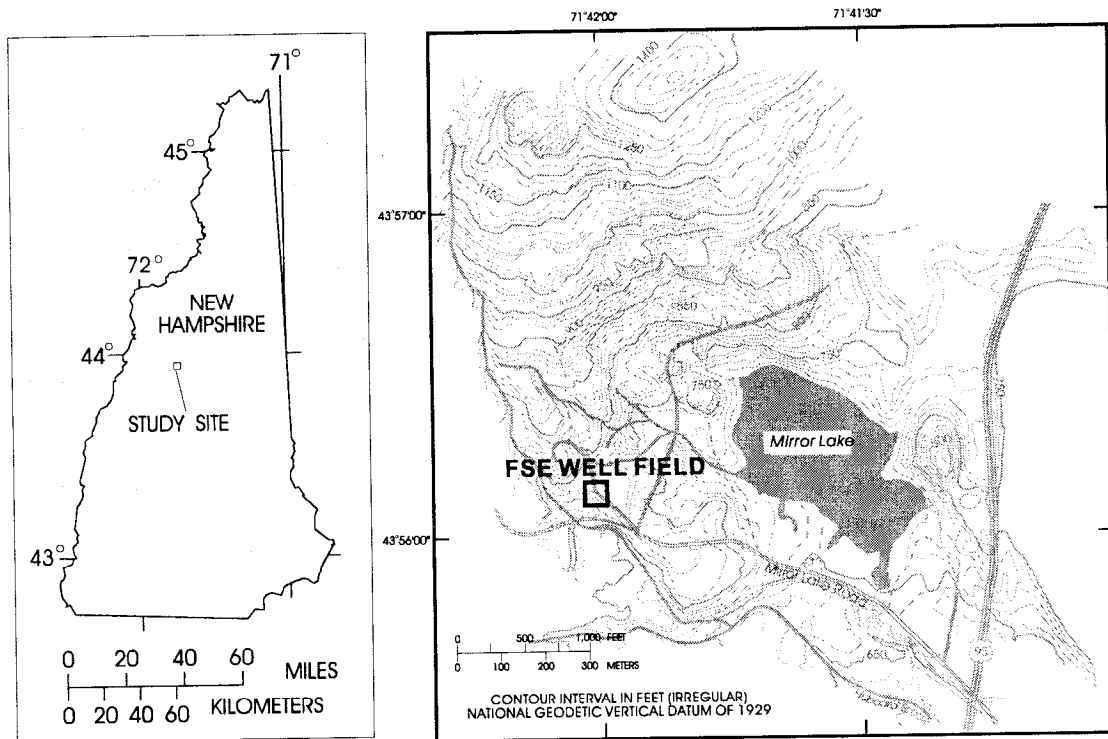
71°
45°
72°
NEW HAMPSHIRE
44°
STUDY SITE
43°
0 20 40 60 MILES
0 20 40 60 KILOMETERS

71°42'00"
71°41'30"
43°57'00"
43°56'00"
1400
1250
1100
1150
1400
850
800
750
1300
Mirror Lake
FSE WELL FIELD
Mirror Lake Road
650
93
0 500 1,000 FEET
0 100 200 300 METERS
CONTOUR INTERVAL IN FEET (IRREGULAR)
NATIONAL GEODETIC VERTICAL DATUM OF 1929